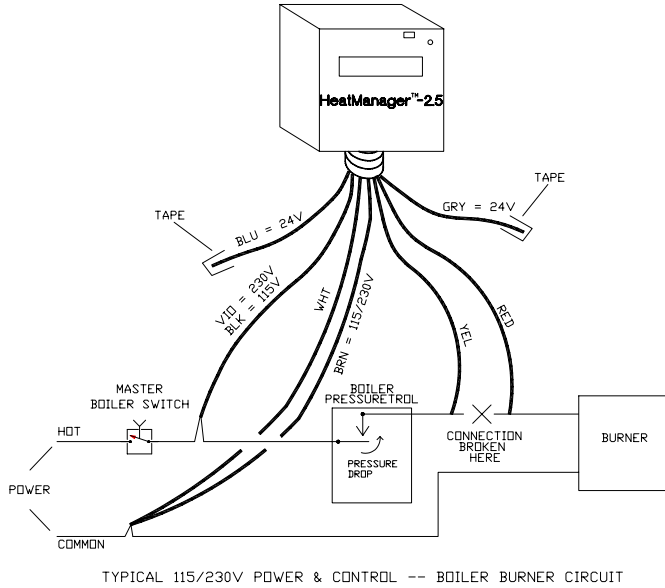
HeatManager™-2.5

TAPE

BLU = 24V

GRY = 24V

TAPE

VIO = 230V
BLK = 115V

WHT

BRN = 115/230V

YEL

RED

MASTER
BOILER SWITCH

BOILER
PRESSURETROL

HOT

PRESSURE
DROP

CONNECTION
BROKEN
HERE

BURNER

POWER

COMMON

TYPICAL 115/230V POWER & CONTROL -- BOILER BURNER CIRCUIT